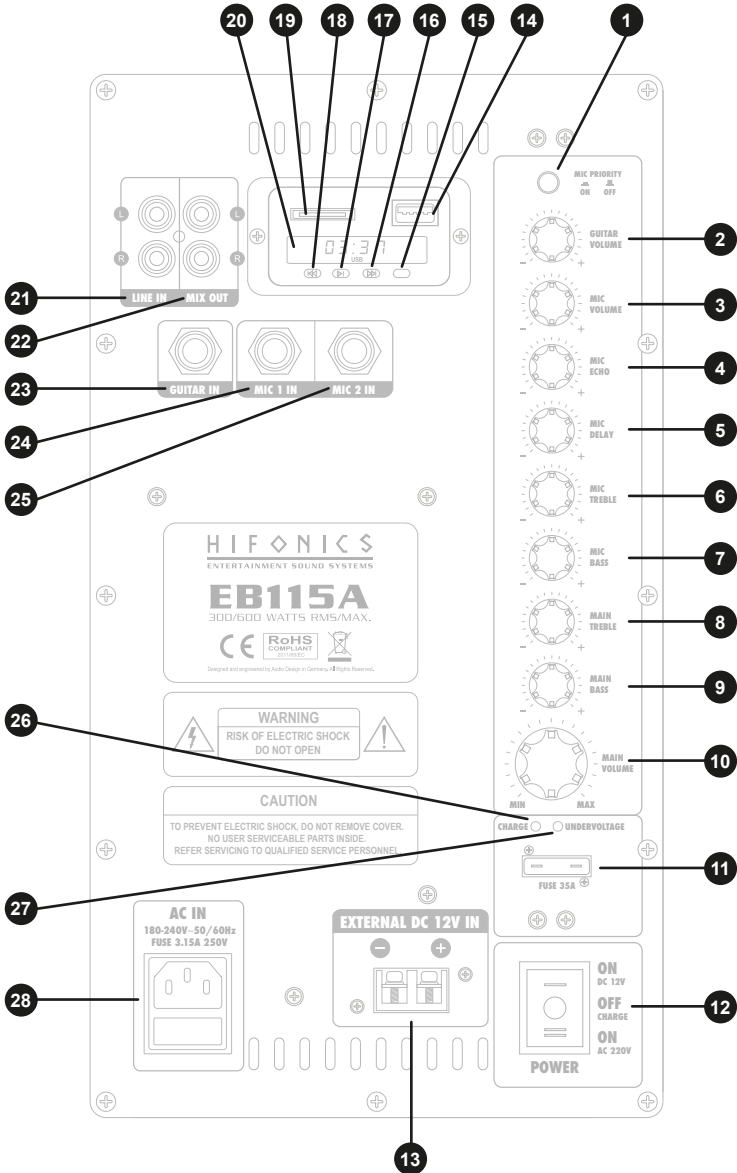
20 19 18 17 16 15 14 1

MIC PRIORITY
ON OFF

GUITAR VOLUME 2

MIC VOLUME 3

MIC ECHO 4

MIC DELAY 5

MIC TREBLE 6

MIC BASS 7

MAIN TREBLE 8

MAIN BASS 9

MAIN VOLUME 10

MIN MAX

L L
R R

03:37
USB

21 LINE IN
22 MIX OUT

23 GUITAR IN
24 MIC 1 IN
25 MIC 2 IN

HIFONICS
ENTERTAINMENT SOUND SYSTEMS
EB115A
300/600 WATTS RMS/MAX.
CE RoHS COMPLIANT 2011/65/EC
Designed and engineered by Audio Design in Germany. All Rights Reserved.

26

WARNING
RISK OF ELECTRIC SHOCK
DO NOT OPEN

CAUTION
TO PREVENT ELECTRIC SHOCK, DO NOT REMOVE COVER.
NO USER SERVICEABLE PARTS INSIDE.
REFER SERVICING TO QUALIFIED SERVICE PERSONNEL

CHARGE UNDERVOLTAGE

27

FUSE 35A 11

AC IN
180-240V~50/60Hz
FUSE 3.15A 250V

28

EXTERNAL DC 12V IN
− +

ON
DC 12V
OFF
CHARGE
ON
AC 220V
POWER

12

13